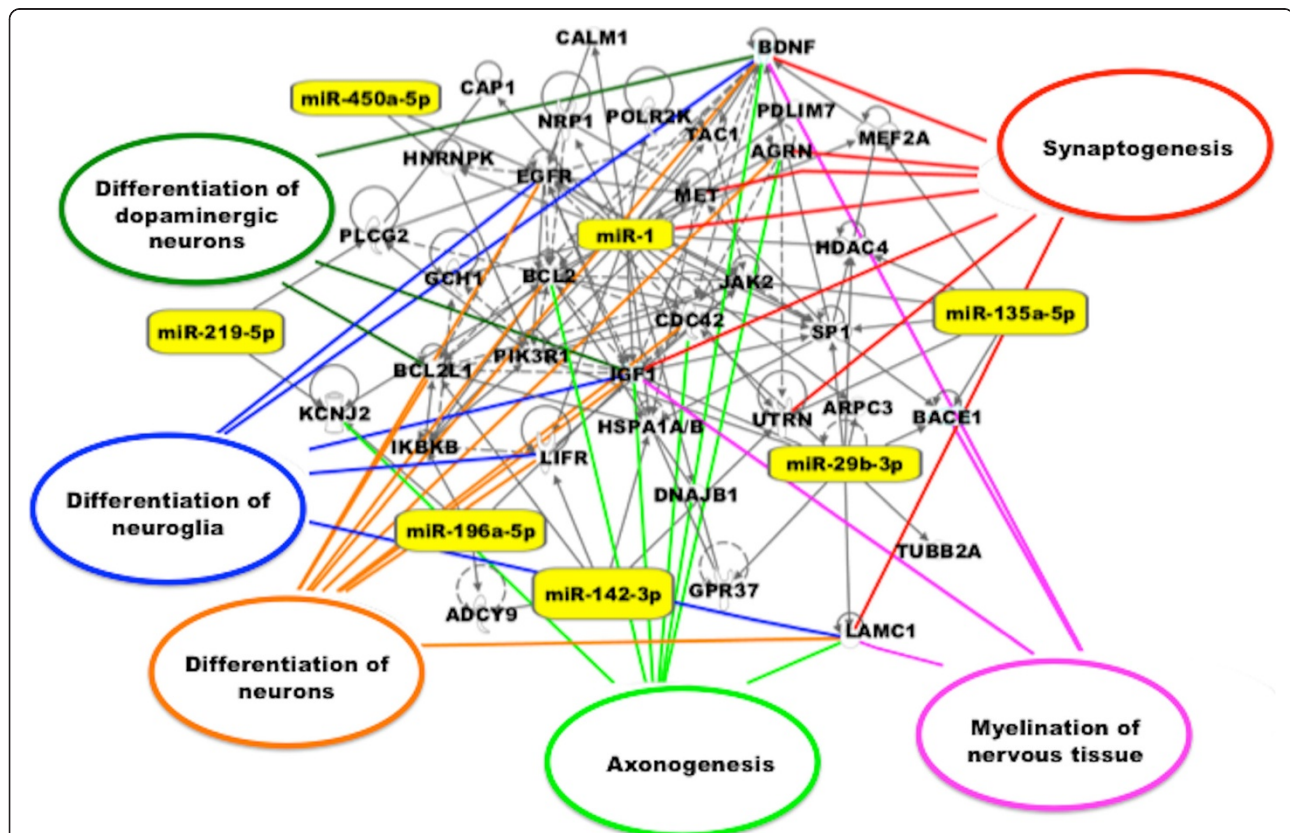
CALM1
BDNF
miR-450a-5p
CAP1
NRP1
POLR2K
PDLIM7
TAC1
MEF2A
AGRN
Synaptogenesis
HNRNPK
EGFR
MET
Differentiation of dopaminergic neurons
miR-1
PLCG2
HDAC4
GCH1
BCL2
JAK2
miR-219-5p
CDC42
SP1
miR-135a-5p
BCL2L1
PIK3R1
IGF1
KCNJ2
UTRN
ARPC3
BACE1
IKBKB
HSPA1A/B
LIFR
miR-29b-3p
Differentiation of neuroglia
DNAJB1
miR-196a-5p
TUBB2A
GPR37
miR-142-3p
ADCY9
LAMC1
Differentiation of neurons
Myelination of nervous tissue
Axonogenesis